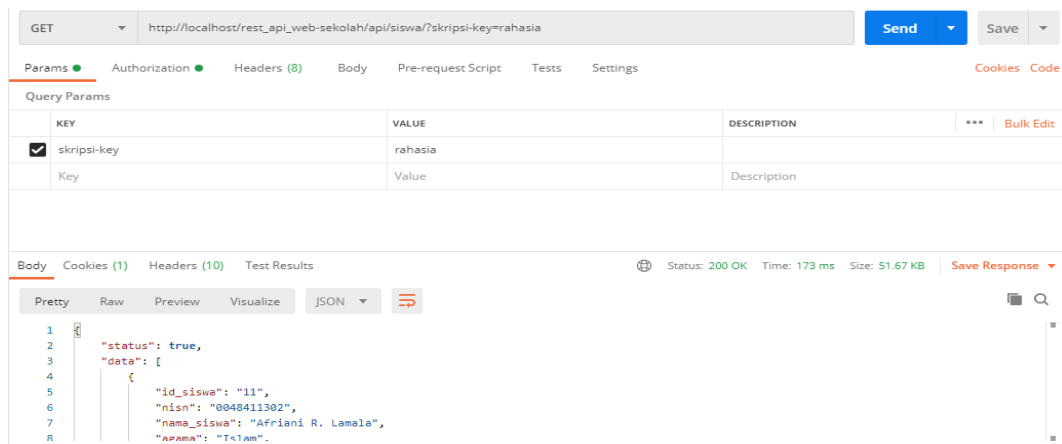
GET http://localhost/rest_api_web-sekolah/api/siswa/?skripsi-key=rahasia

Send Save

Params ● Authorization ● Headers (8) Body Pre-request Script Tests Settings Cookies Code

Query Params

| | KEY | VALUE | DESCRIPTION | ••• Bulk Edit |
|---|---|---|---|---|
| ☑ | skripsi-key | rahasia | | |
| | Key | Value | Description | |

Body Cookies (1) Headers (10) Test Results Status: 200 OK Time: 173 ms Size: 51.67 KB Save Response

Pretty Raw Preview Visualize JSON

1 {
2 "status": true,
3 "data": [
4 {
5 "id_siswa": "11",
6 "nisn": "0048411302",
7 "nama_siswa": "Afriani R. Lamala",
8 "agama": "Islam",